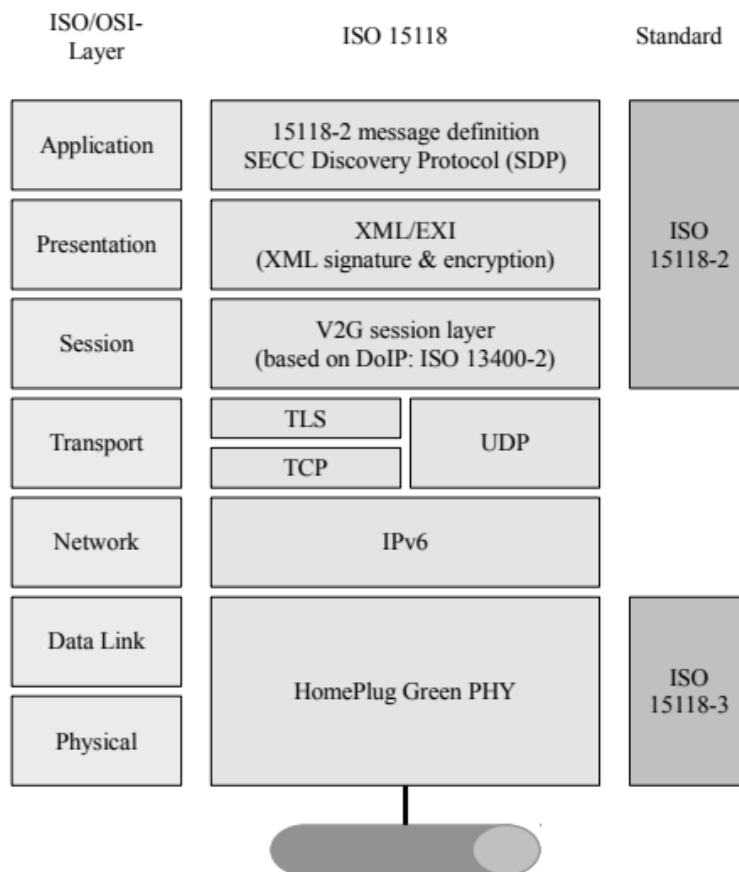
ISO/OSI-Layer

ISO 15118

Standard

Application

15118-2 message definition
SECC Discovery Protocol (SDP)

Presentation

XML/EXI
(XML signature & encryption)

ISO 15118-2

Session

V2G session layer
(based on DoIP: ISO 13400-2)

Transport

TLS

TCP

UDP

Network

IPv6

Data Link

Physical

HomePlug Green PHY

ISO 15118-3